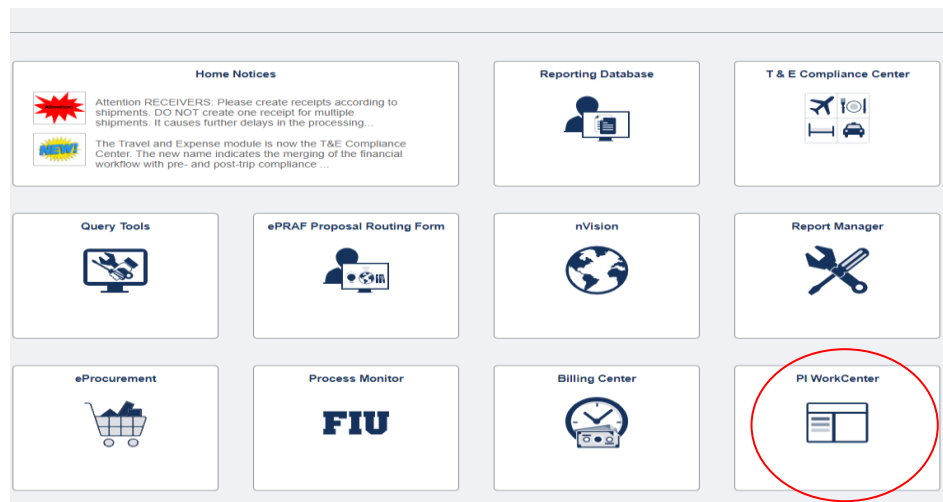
Home Notices

Attention RECEIVERS: Please create receipts according to shipments. DO NOT create one receipt for multiple shipments. It causes further delays in the processing...

NEW!

The Travel and Expense module is now the T&E Compliance Center. The new name indicates the merging of the financial workflow with pre- and post-trip compliance ...

Reporting Database

T & E Compliance Center

Query Tools

ePRAF Proposal Routing Form

nVision

Report Manager

eProcurement

Process Monitor

FIU

Billing Center

PI WorkCenter